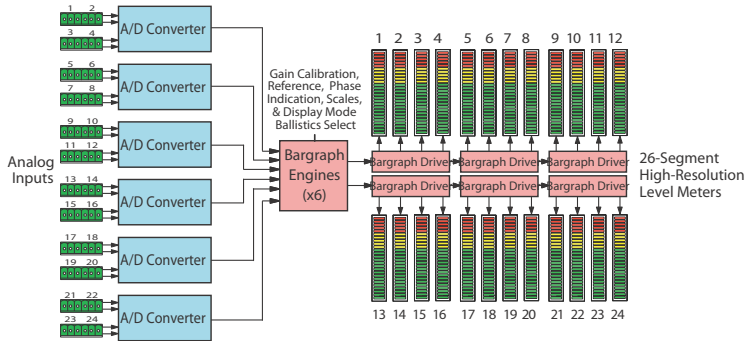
1 2
3 4
A/D Converter
5 6
7 8
A/D Converter
9 10
11 12
A/D Converter
13 14
15 16
A/D Converter
17 18
19 20
A/D Converter
21 22
23 24
A/D Converter

Analog Inputs

Gain Calibration, Reference, Phase Indication, Scales, & Display Mode Ballistics Select

Bargraph Engines (x6)

1 2 3 4 5 6 7 8 9 10 11 12

Bargraph Driver Bargraph Driver Bargraph Driver
Bargraph Driver Bargraph Driver Bargraph Driver

26-Segment High-Resolution Level Meters

13 14 15 16 17 18 19 20 21 22 23 24